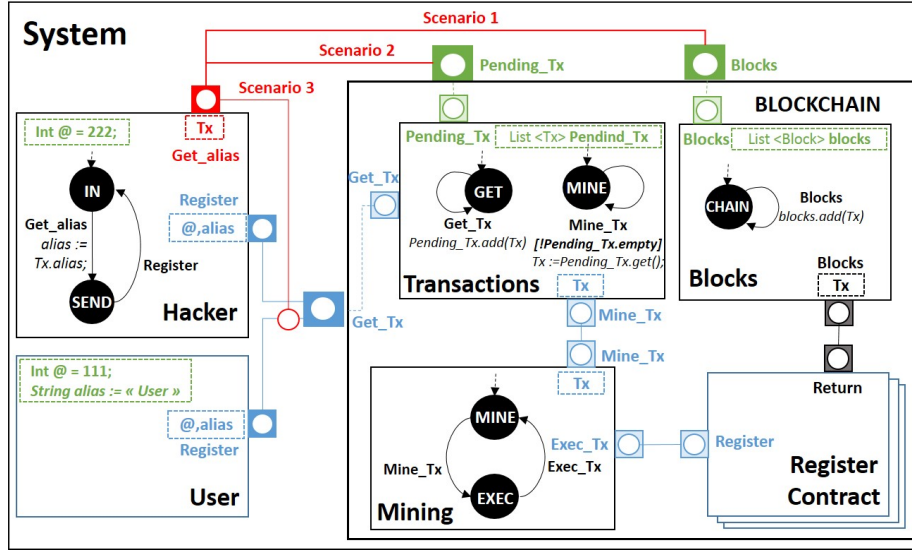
System

Scenario 1

Scenario 2

Scenario 3

Pending_Tx

Blocks

BLOCKCHAIN

Tx

Get_alias

Int @ = 222;

IN

Get_alias
alias := Tx.alias;

Register

SEND

Hacker

Register

@,alias

Get_Tx

Pending_Tx

List <Tx> Pendind_Tx

GET

MINE

Get_Tx
Pending_Tx.add(Tx)

Mine_Tx
[!Pending_Tx.empty]
Tx :=Pending_Tx.get();

Transactions

Tx

Blocks

List <Block> blocks

CHAIN

Blocks
blocks.add(Tx)

Blocks

Blocks

Tx

Get_Tx

Mine_Tx

Mine_Tx

Tx

Int @ = 111;
String alias := « User »

@,alias

Register

User

MINE

Mine_Tx

Exec_Tx

EXEC

Mining

Exec_Tx

Register

Return

Register Contract